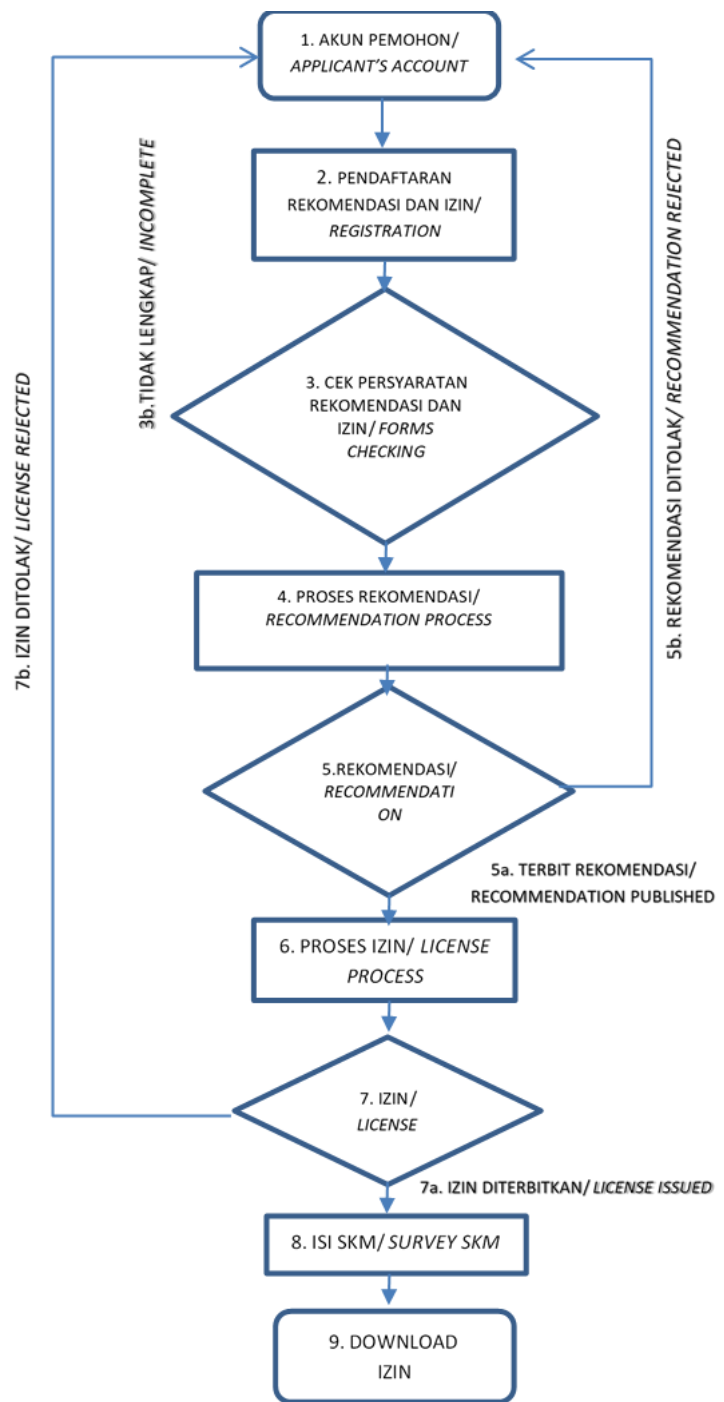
1. AKUN PEMOHON/ APPLICANT'S ACCOUNT

2. PENDAFTARAN REKOMENDASI DAN IZIN/ REGISTRATION

3b.TIDAK LENGKAP/ INCOMPLETE

3. CEK PERSYARATAN REKOMENDASI DAN IZIN/ FORMS CHECKING

7b. IZIN DITOLAK/ LICENSE REJECTED

5b. REKOMENDASI DITOLAK/ RECOMMENDATION REJECTED

4. PROSES REKOMENDASI/ RECOMMENDATION PROCESS

5.REKOMENDASI/ RECOMMENDATI ON

5a. TERBIT REKOMENDASI/ RECOMMENDATION PUBLISHED

6. PROSES IZIN/ LICENSE PROCESS

7. IZIN/ LICENSE

7a. IZIN DITERBITKAN/ LICENSE ISSUED

8. ISI SKM/ SURVEY SKM

9. DOWNLOAD IZIN